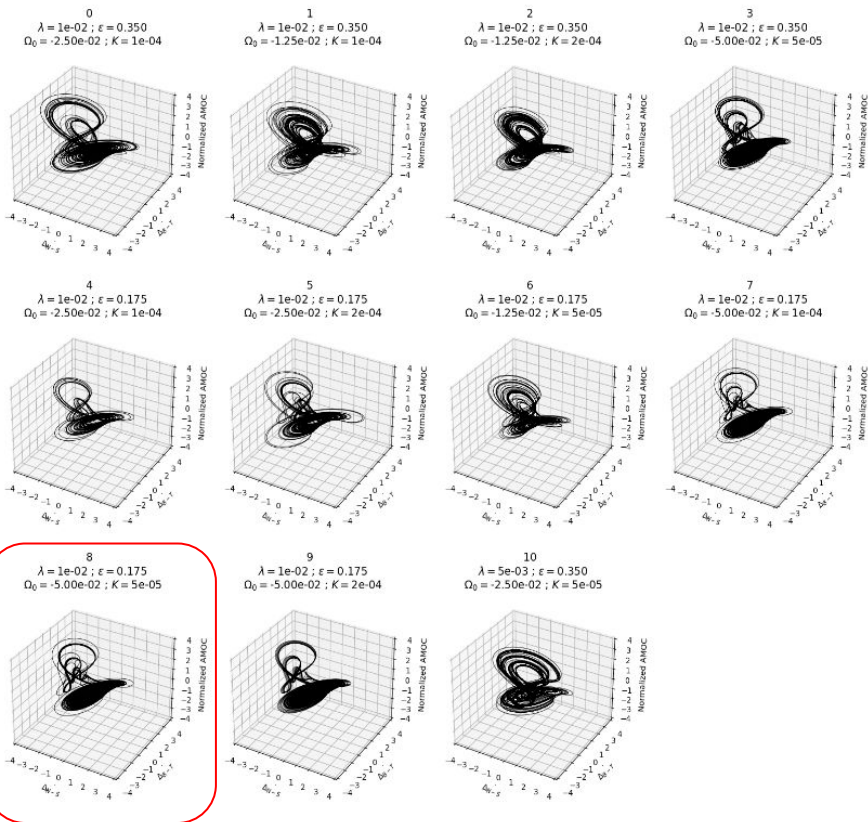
0
$\lambda = 1e\text{-}02$ ; $\varepsilon = 0.350$
$\Omega_0 = \text{-}2.50e\text{-}02$ ; $K = 1e\text{-}04$

Normalized AMOC
4 3 2 1 0 −1 −2 −3 −4
$\Delta_{N-S}$
−4 −3 −2 −1 0 1 2 3 4
$\Delta_{e-T}$
−4 −3 −2 −1 0 1 2 3 4

1
$\lambda = 1e\text{-}02$ ; $\varepsilon = 0.350$
$\Omega_0 = \text{-}1.25e\text{-}02$ ; $K = 1e\text{-}04$

Normalized AMOC
4 3 2 1 0 −1 −2 −3 −4
$\Delta_{N-S}$
−4 −3 −2 −1 0 1 2 3 4
$\Delta_{e-T}$
−4 −3 −2 −1 0 1 2 3 4

2
$\lambda = 1e\text{-}02$ ; $\varepsilon = 0.350$
$\Omega_0 = \text{-}1.25e\text{-}02$ ; $K = 2e\text{-}04$

Normalized AMOC
4 3 2 1 0 −1 −2 −3 −4
$\Delta_{N-S}$
−4 −3 −2 −1 0 1 2 3 4
$\Delta_{e-T}$
−4 −3 −2 −1 0 1 2 3 4

3
$\lambda = 1e\text{-}02$ ; $\varepsilon = 0.350$
$\Omega_0 = \text{-}5.00e\text{-}02$ ; $K = 5e\text{-}05$

Normalized AMOC
4 3 2 1 0 −1 −2 −3 −4
$\Delta_{N-S}$
−4 −3 −2 −1 0 1 2 3 4
$\Delta_{e-T}$
−4 −3 −2 −1 0 1 2 3 4

4
$\lambda = 1e\text{-}02$ ; $\varepsilon = 0.175$
$\Omega_0 = \text{-}2.50e\text{-}02$ ; $K = 1e\text{-}04$

Normalized AMOC
4 3 2 1 0 −1 −2 −3 −4
$\Delta_{N-S}$
−4 −3 −2 −1 0 1 2 3 4
$\Delta_{e-T}$
−4 −3 −2 −1 0 1 2 3 4

5
$\lambda = 1e\text{-}02$ ; $\varepsilon = 0.175$
$\Omega_0 = \text{-}2.50e\text{-}02$ ; $K = 2e\text{-}04$

Normalized AMOC
4 3 2 1 0 −1 −2 −3 −4
$\Delta_{N-S}$
−4 −3 −2 −1 0 1 2 3 4
$\Delta_{e-T}$
−4 −3 −2 −1 0 1 2 3 4

6
$\lambda = 1e\text{-}02$ ; $\varepsilon = 0.175$
$\Omega_0 = \text{-}1.25e\text{-}02$ ; $K = 5e\text{-}05$

Normalized AMOC
4 3 2 1 0 −1 −2 −3 −4
$\Delta_{N-S}$
−4 −3 −2 −1 0 1 2 3 4
$\Delta_{e-T}$
−4 −3 −2 −1 0 1 2 3 4

7
$\lambda = 1e\text{-}02$ ; $\varepsilon = 0.175$
$\Omega_0 = \text{-}5.00e\text{-}02$ ; $K = 1e\text{-}04$

Normalized AMOC
4 3 2 1 0 −1 −2 −3 −4
$\Delta_{N-S}$
−4 −3 −2 −1 0 1 2 3 4
$\Delta_{e-T}$
−4 −3 −2 −1 0 1 2 3 4

8
$\lambda = 1e\text{-}02$ ; $\varepsilon = 0.175$
$\Omega_0 = \text{-}5.00e\text{-}02$ ; $K = 5e\text{-}05$

Normalized AMOC
4 3 2 1 0 −1 −2 −3 −4
$\Delta_{N-S}$
−4 −3 −2 −1 0 1 2 3 4
$\Delta_{e-T}$
−4 −3 −2 −1 0 1 2 3 4

9
$\lambda = 1e\text{-}02$ ; $\varepsilon = 0.175$
$\Omega_0 = \text{-}5.00e\text{-}02$ ; $K = 2e\text{-}04$

Normalized AMOC
4 3 2 1 0 −1 −2 −3 −4
$\Delta_{N-S}$
−4 −3 −2 −1 0 1 2 3 4
$\Delta_{e-T}$
−4 −3 −2 −1 0 1 2 3 4

10
$\lambda = 5e\text{-}03$ ; $\varepsilon = 0.350$
$\Omega_0 = \text{-}2.50e\text{-}02$ ; $K = 5e\text{-}05$

Normalized AMOC
4 3 2 1 0 −1 −2 −3 −4
$\Delta_{N-S}$
−4 −3 −2 −1 0 1 2 3 4
$\Delta_{e-T}$
−4 −3 −2 −1 0 1 2 3 4